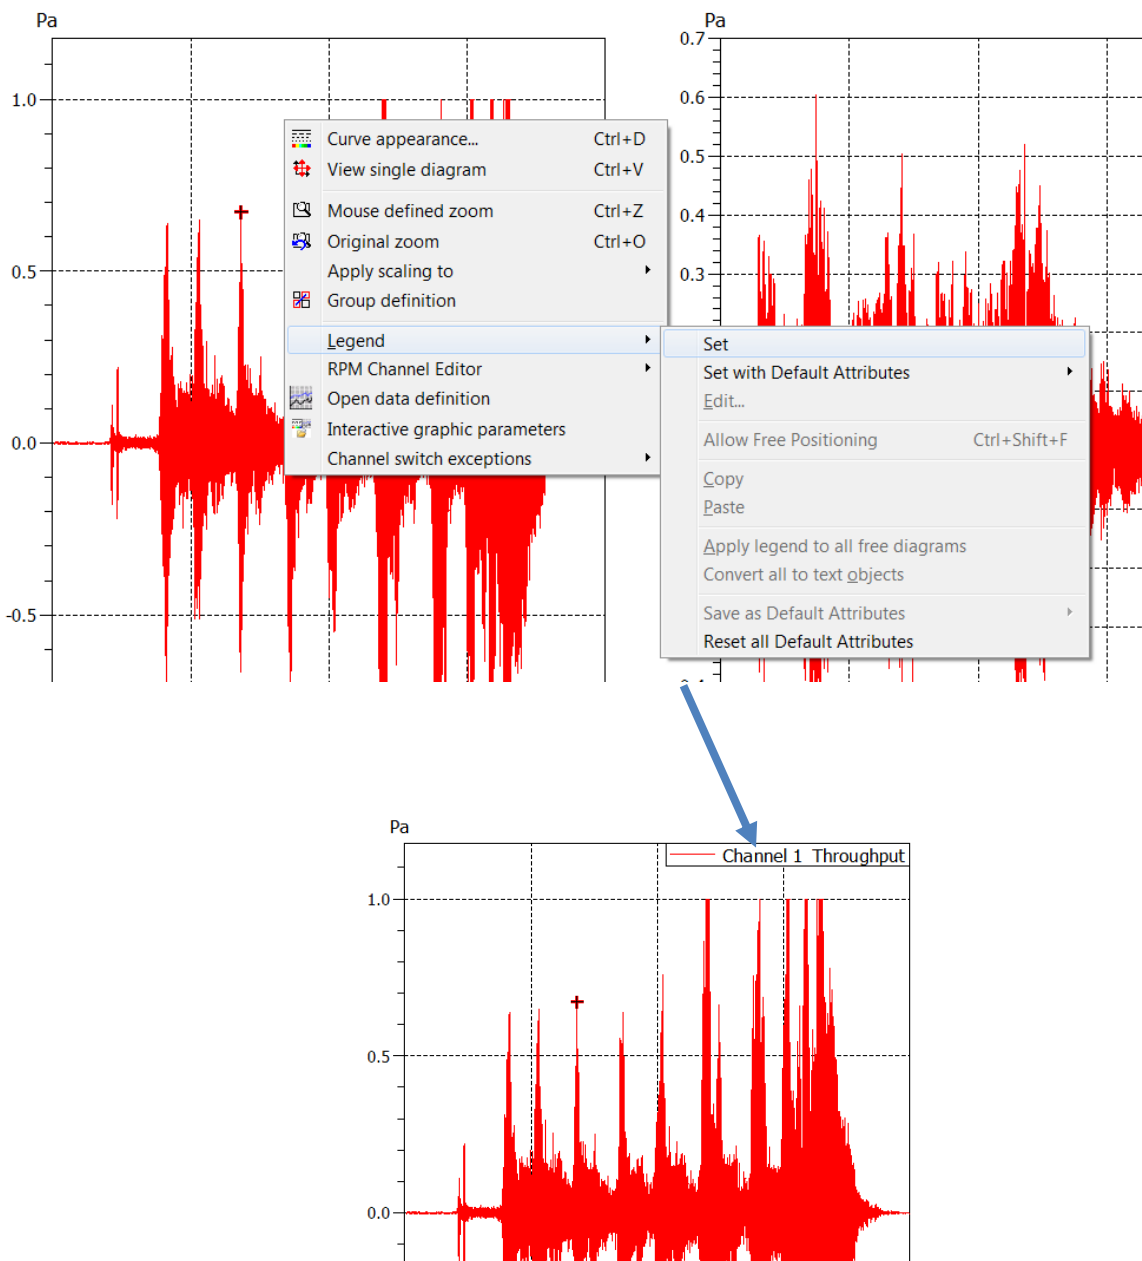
Pa
1.0
0.5
0.0
-0.5

Pa
0.7
0.6
0.5
0.4
0.3

Curve appearance... Ctrl+D
View single diagram Ctrl+V
Mouse defined zoom Ctrl+Z
Original zoom Ctrl+O
Apply scaling to
Group definition
Legend
RPM Channel Editor
Open data definition
Interactive graphic parameters
Channel switch exceptions

Set
Set with Default Attributes
Edit...
Allow Free Positioning Ctrl+Shift+F
Copy
Paste
Apply legend to all free diagrams
Convert all to text objects
Save as Default Attributes
Reset all Default Attributes

Pa
Channel 1 Throughput
1.0
0.5
0.0